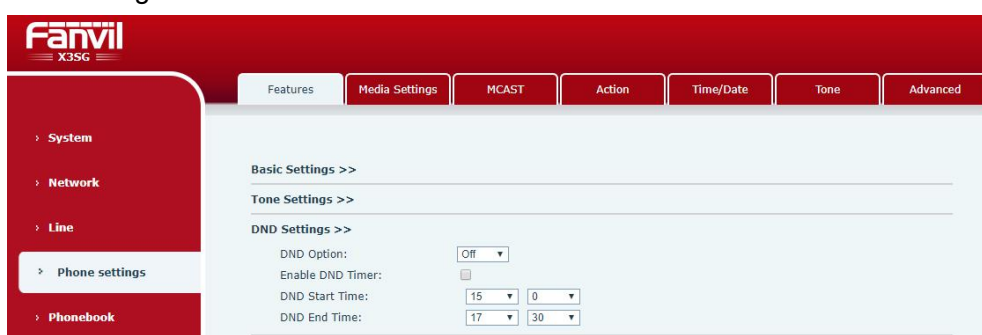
Fanvil
X3SG

Features
Media Settings
MCAST
Action
Time/Date
Tone
Advanced

› System
› Network
› Line
› Phone settings
› Phonebook

Basic Settings >>
Tone Settings >>
DND Settings >>
DND Option: Off
Enable DND Timer:
DND Start Time: 15 0
DND End Time: 17 30